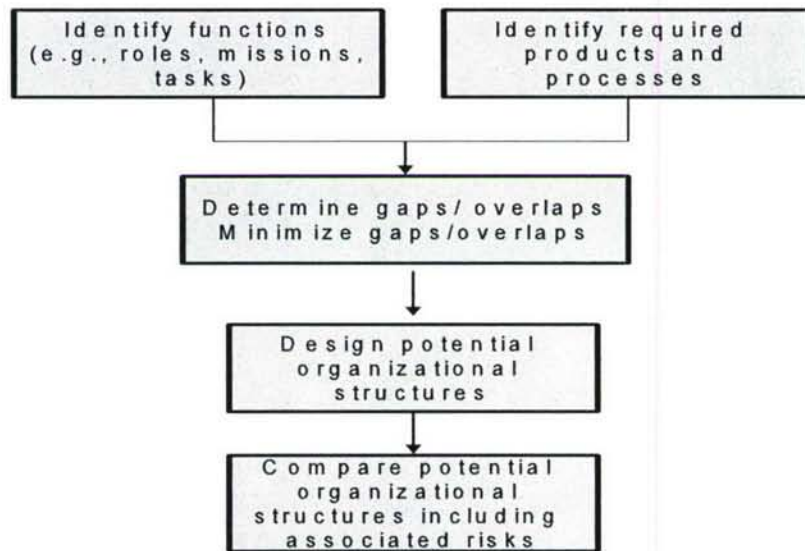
Identify functions (e.g., roles, missions, tasks)

Identify required products and processes

Determine gaps/overlaps
Minimize gaps/overlaps

Design potential organizational structures

Compare potential organizational structures including associated risks